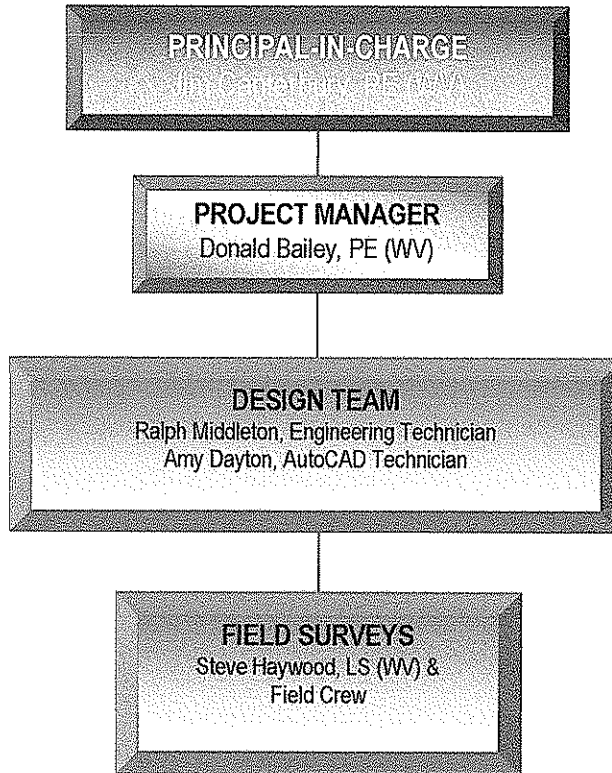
PRINCIPAL-IN-CHARGE
Jim Carpenter, PE (WV)

PROJECT MANAGER
Donald Bailey, PE (WV)

DESIGN TEAM
Ralph Middleton, Engineering Technician
Amy Dayton, AutoCAD Technician

FIELD SURVEYS
Steve Haywood, LS (WV) &
Field Crew